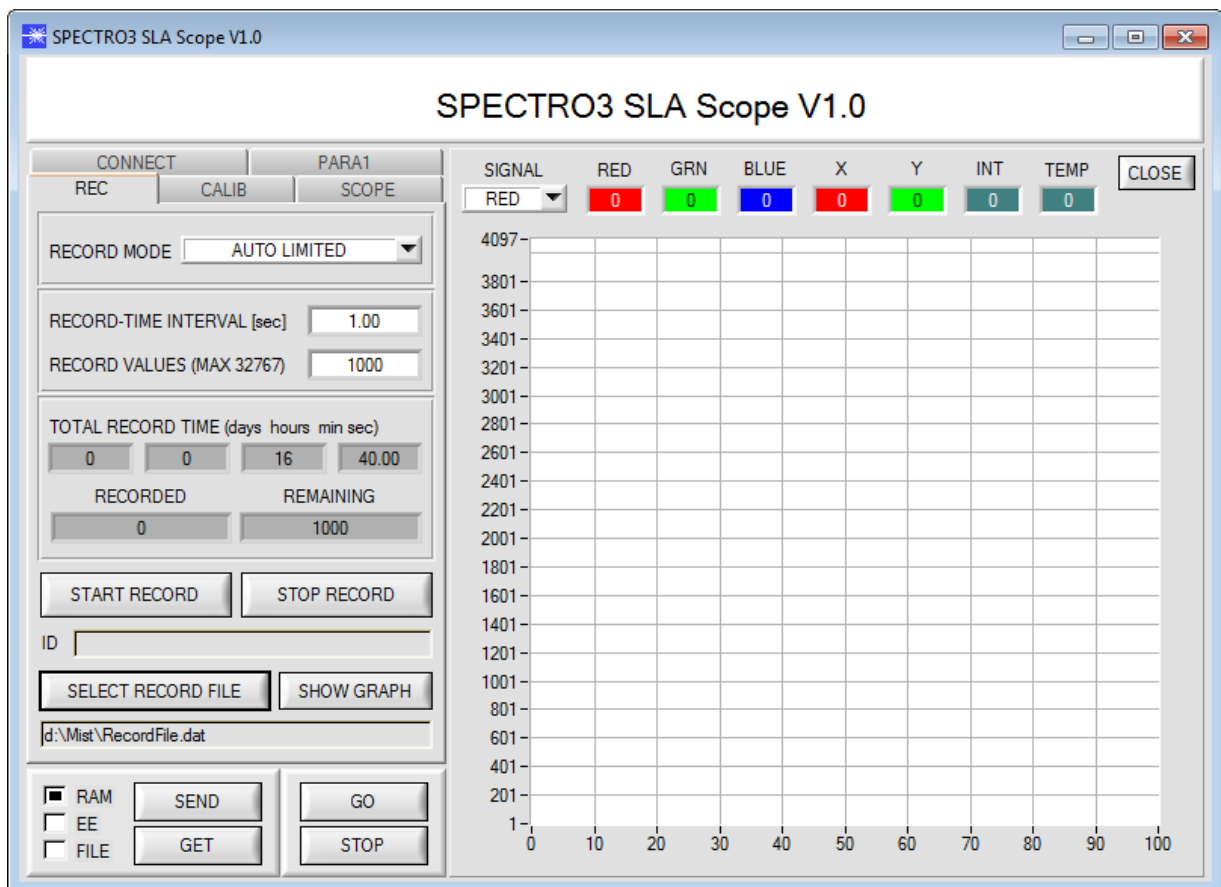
SPECTRO3 SLA Scope V1.0

SPECTRO3 SLA Scope V1.0

CONNECT PARA1
REC CALIB SCOPE

RECORD MODE AUTO LIMITED

RECORD-TIME INTERVAL [sec] 1.00
RECORD VALUES (MAX 32767) 1000

TOTAL RECORD TIME (days hours min sec)
0 0 16 40.00
RECORDED REMAINING
0 1000

START RECORD STOP RECORD

ID

SELECT RECORD FILE SHOW GRAPH

d:\Mist\RecordFile.dat

RAM SEND
EE
FILE GET

GO
STOP

SIGNAL RED GRN BLUE X Y INT TEMP CLOSE
RED 0 0 0 0 0 0 0

4097
3801
3601
3401
3201
3001
2801
2601
2401
2201
2001
1801
1601
1401
1201
1001
801
601
401
201
1
0 10 20 30 40 50 60 70 80 90 100